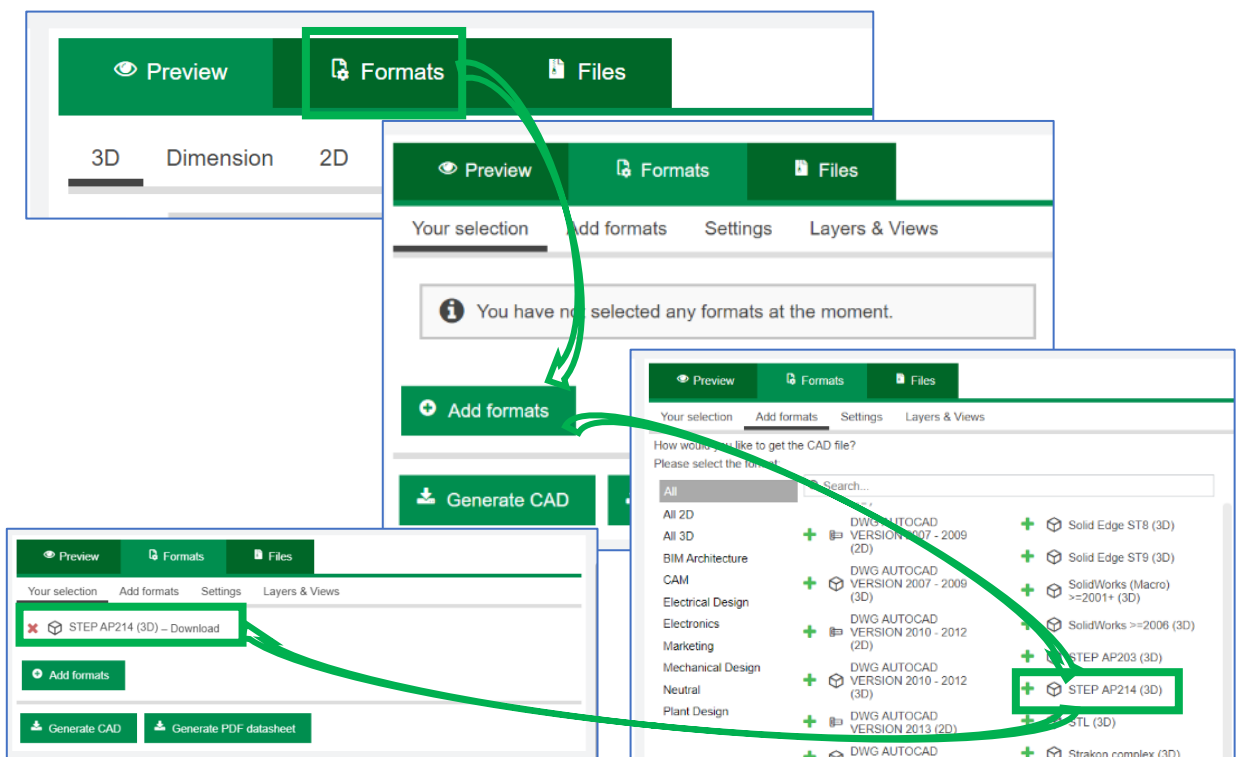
Preview Formats Files

3D Dimension 2D

Preview Formats Files

Your selection Add formats Settings Layers & Views

You have no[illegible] selected any formats at the moment.

Add formats

Generate CAD

Preview Formats Files

Your selection Add formats Settings Layers & Views

How would you like to get the CAD file?
Please select the format

Search...

All
All 2D
All 3D
BIM Architecture
CAM
Electrical Design
Electronics
Marketing
Mechanical Design
Neutral
Plant Design

DWG AUTOCAD VERSION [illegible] - 2009 (2D)
DWG AUTOCAD VERSION 2007 - 2009 (3D)
DWG AUTOCAD VERSION 2010 - 2012 (2D)
DWG AUTOCAD VERSION 2010 - 2012 (3D)
DWG AUTOCAD VERSION 2013 (2D)
DWG AUTOCAD

Solid Edge ST8 (3D)
Solid Edge ST9 (3D)
SolidWorks (Macro) >=2001+ (3D)
SolidWorks >=2006 (3D)
STEP AP203 (3D)
STEP AP214 (3D)
STL (3D)
Strakon complex (3D)

Preview Formats Files

Your selection Add formats Settings Layers & Views

STEP AP214 (3D) – Download

Add formats

Generate CAD Generate PDF datasheet